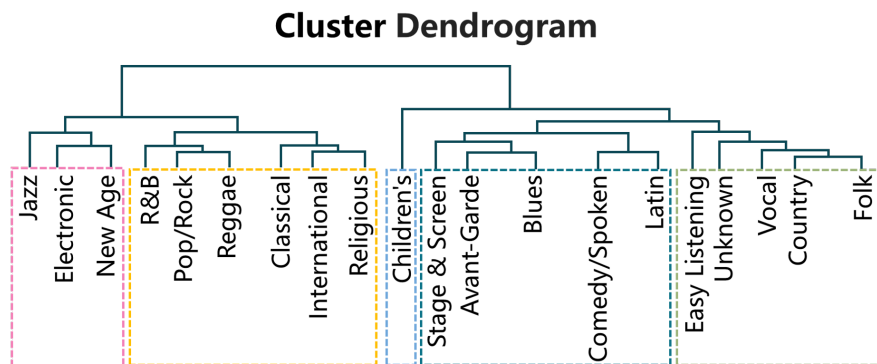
Cluster Dendrogram

Jazz
Electronic
New Age
R&B
Pop/Rock
Reggae
Classical
International
Religious
Children's
Stage & Screen
Avant-Garde
Blues
Comedy/Spoken
Latin
Easy Listening
Unknown
Vocal
Country
Folk